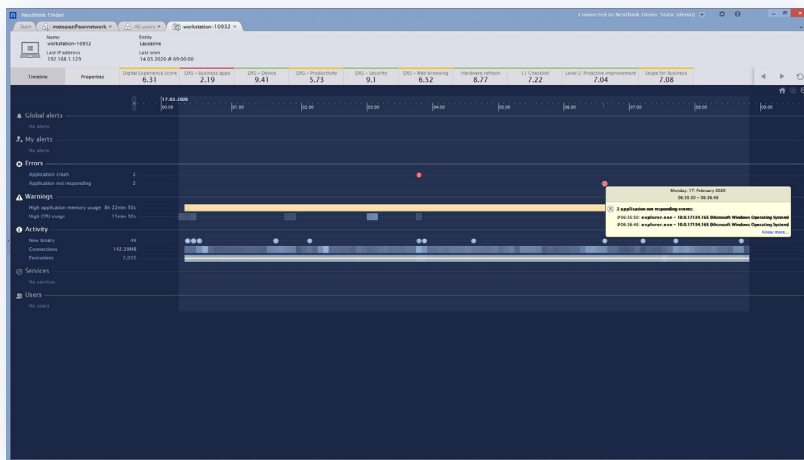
Nexthink Finder

Connected to Nexthink Demo: Static (demo)

Start | matepas@serinetwork × | All users × | workstation-10932 ×

Name
workstation-10932
Last IP address
192.168.1.129

Entity
Lausanne
Last seen
14.03.2020 @ 09:00:00

Timeline | Properties

| Digital Experience Score | DXS - Business apps | DXS - Device | DXS - Productivity | DXS - Security | DXS - Web browsing | Hardware refresh | L1 Checklist | Level 2: Proactive improvement | Skype for Business |
|---|---|---|---|---|---|---|---|---|---|
| 6.31 | 2.19 | 9.41 | 5.73 | 9.1 | 6.52 | 8.77 | 7.22 | 7.04 | 7.08 |

17.02.2020
00:00 | 01:00 | 02:00 | 03:00 | 04:00 | 05:00 | 06:00 | 07:00 | 08:00 | 09:00

Global alerts
No alerts

My alerts
No alerts

Errors
Application crash 2
Application not responding 2

Warnings
High application memory usage 8h 22min 55s
High CPU usage 15min 55s

Activity
New binary 49
Connections 142.29MB
Executions 2,055

Services
No services

Users
No users

Monday, 17. February 2020
06:36:50 – 06:38:40

2 application not responding events:
@06:36:50: explorer.exe – 10.0.17134.165 (Microsoft Windows Operating System)
@06:38:40: explorer.exe – 10.0.17134.165 (Microsoft Windows Operating System)
Show more...